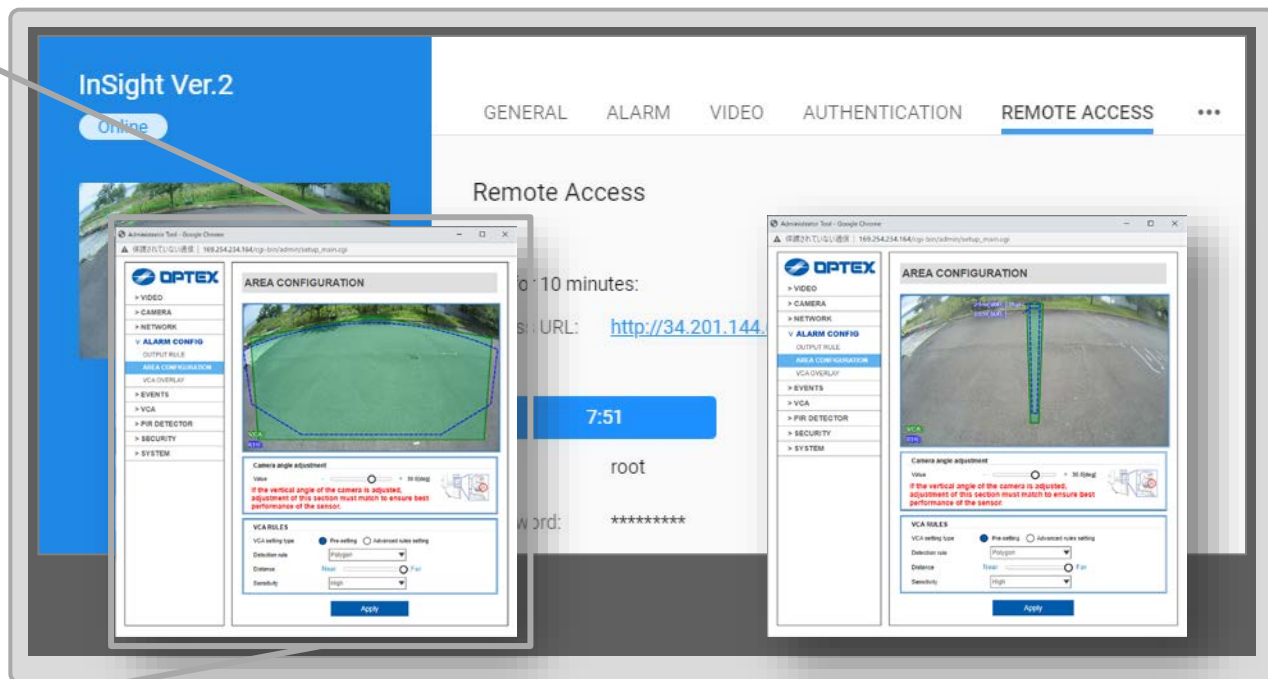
InSight Ver.2

Online

GENERAL ALARM VIDEO AUTHENTICATION REMOTE ACCESS •••

Remote Access

10 minutes:

URL: http://34.201.144.

7:51

root

word: *********

Administrator Tool - Google Chrome

▲ 保護されていない通信 | 169.254.234.164/cgi-bin/admin/setup_main.cgi

OPTEX

> VIDEO
> CAMERA
> NETWORK
∨ ALARM CONFIG
OUTPUT RULE
AREA CONFIGURATION
VCA OVERLAY
> EVENTS
> VCA
> PIR DETECTOR
> SECURITY
> SYSTEM

AREA CONFIGURATION

VCA

Camera angle adjustment

Value 30.0[deg]

If the vertical angle of the camera is adjusted, adjustment of this section must match to ensure best performance of the sensor.

VCA RULES

VCA setting type Pre-setting Advanced rules setting

Detection rule Polygon

Distance Near Far

Sensitivity High

Apply

Administrator Tool - Google Chrome

▲ 保護されていない通信 | 169.254.234.164/cgi-bin/admin/setup_main.cgi

OPTEX

> VIDEO
> CAMERA
> NETWORK
∨ ALARM CONFIG
OUTPUT RULE
AREA CONFIGURATION
VCA OVERLAY
> EVENTS
> VCA
> PIR DETECTOR
> SECURITY
> SYSTEM

AREA CONFIGURATION

VCA

Camera angle adjustment

Value 30.0[deg]

If the vertical angle of the camera is adjusted, adjustment of this section must match to ensure best performance of the sensor.

VCA RULES

VCA setting type Pre-setting Advanced rules setting

Detection rule Polygon

Distance Near Far

Sensitivity High

Apply